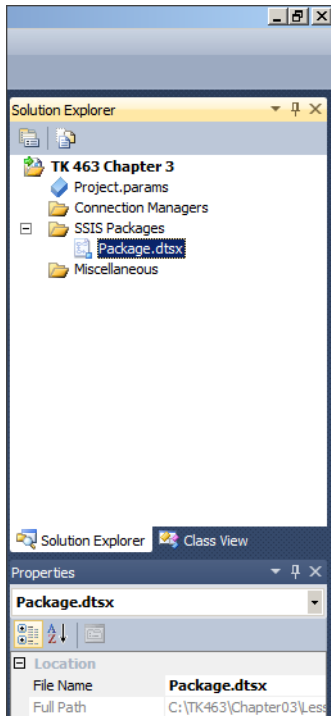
Solution Explorer

TK 463 Chapter 3
Project.params
Connection Managers
SSIS Packages
Package.dtsx
Miscellaneous

Solution Explorer
Class View

Properties

Package.dtsx

Location

| File Name | Package.dtsx |
|---|---|
| Full Path | C:\TK463\Chapter03\Less |